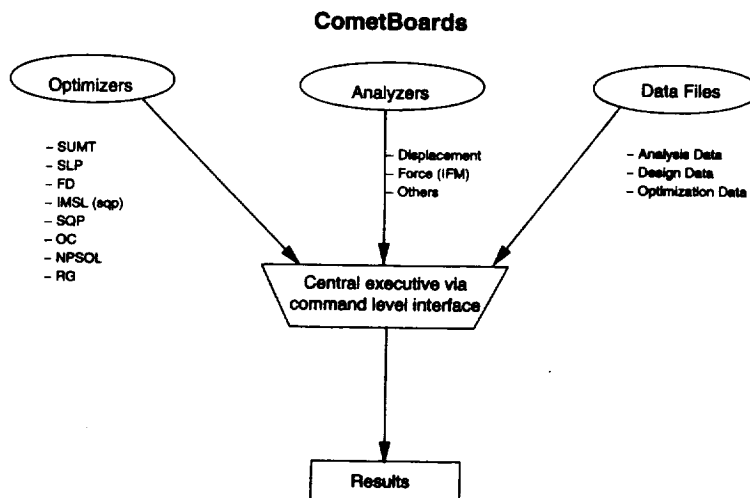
CometBoards

Optimizers

Analyzers

Data Files

– SUMT
– SLP
– FD
– IMSL (sqp)
– SQP
– OC
– NPSOL
– RG

– Displacement
– Force (IFM)
– Others

– Analysis Data
– Design Data
– Optimization Data

Central executive via command level interface

Results